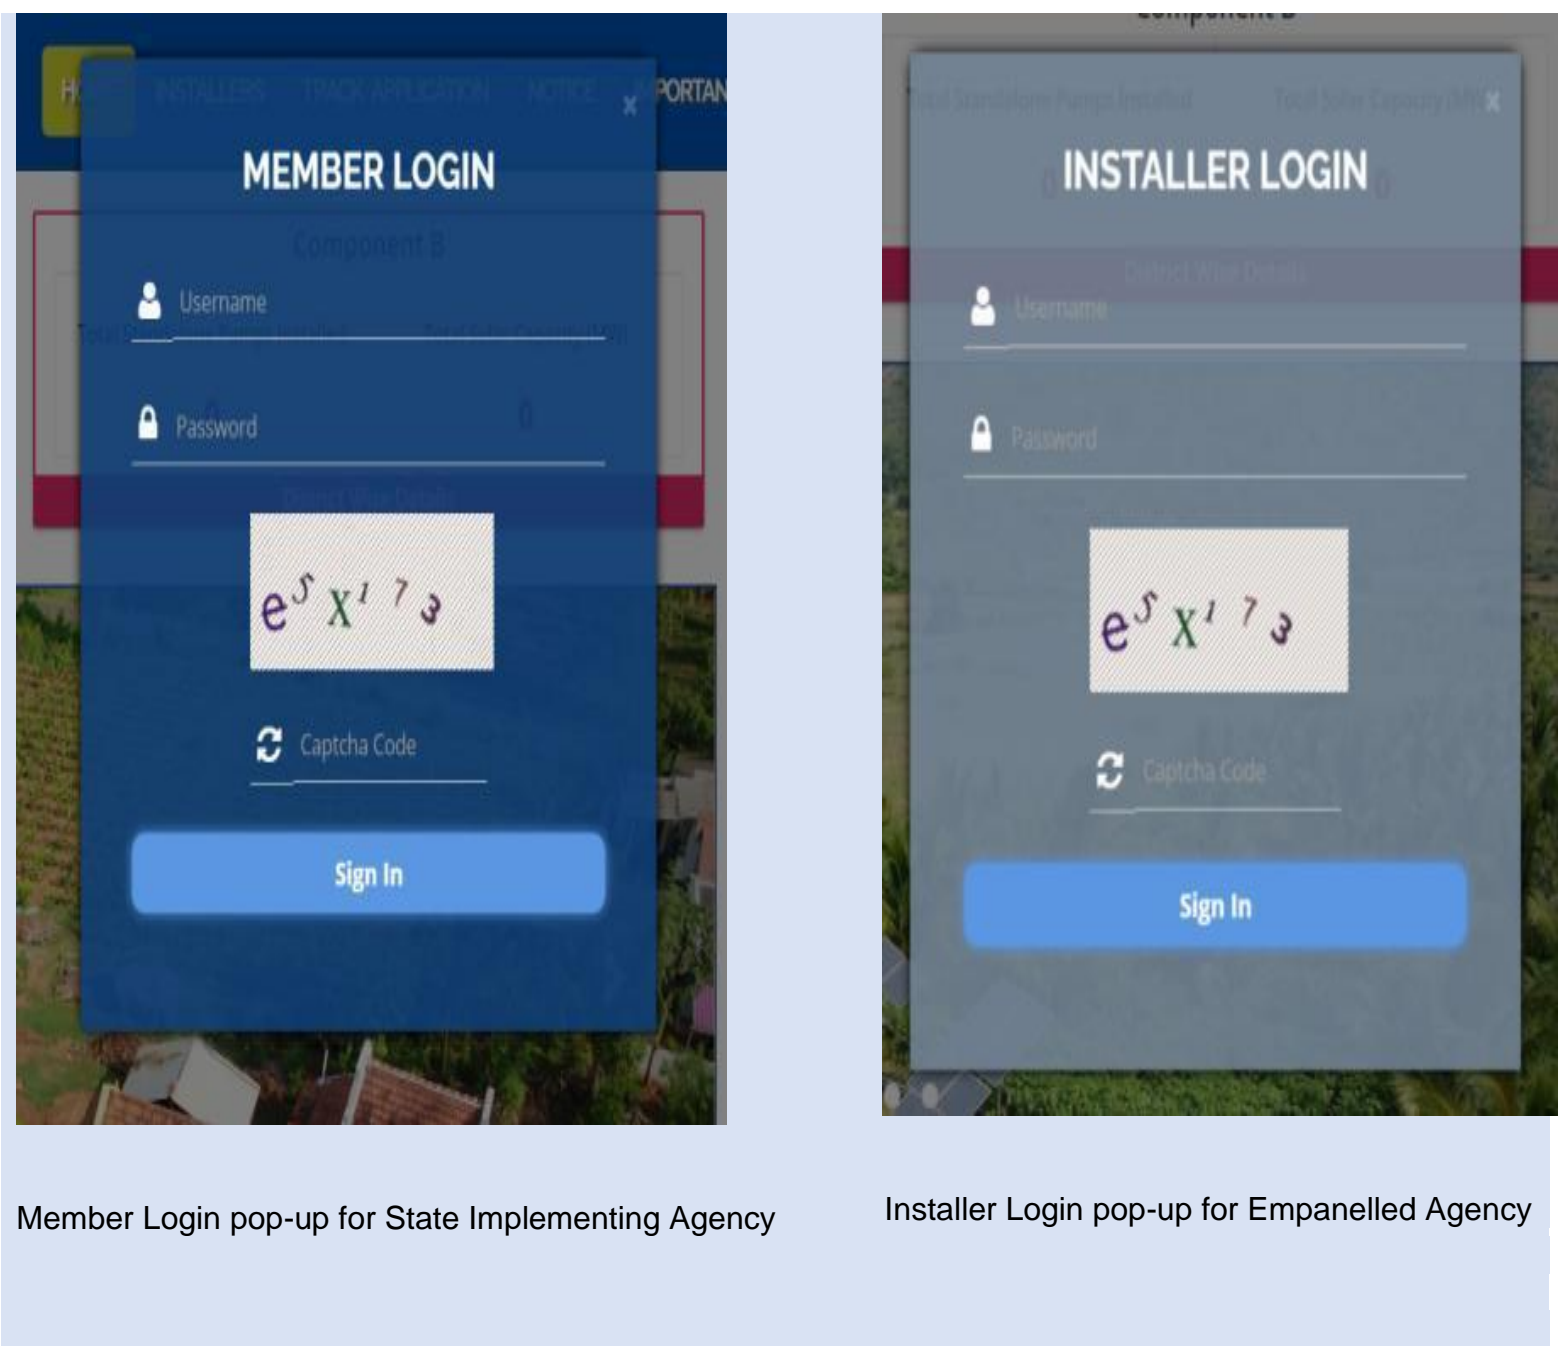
INSTALLERS TRACK APPLICATION NOTICE PORTAN

×

MEMBER LOGIN

Username

Password

$e^{5}X^{1}\ ^{7}\ _{3}$

Captcha Code

Sign In

Component B

×

INSTALLER LOGIN

Username

Password

$e^{5}X^{1}\ ^{7}\ _{3}$

Captcha Code

Sign In

Member Login pop-up for State Implementing Agency

Installer Login pop-up for Empanelled Agency